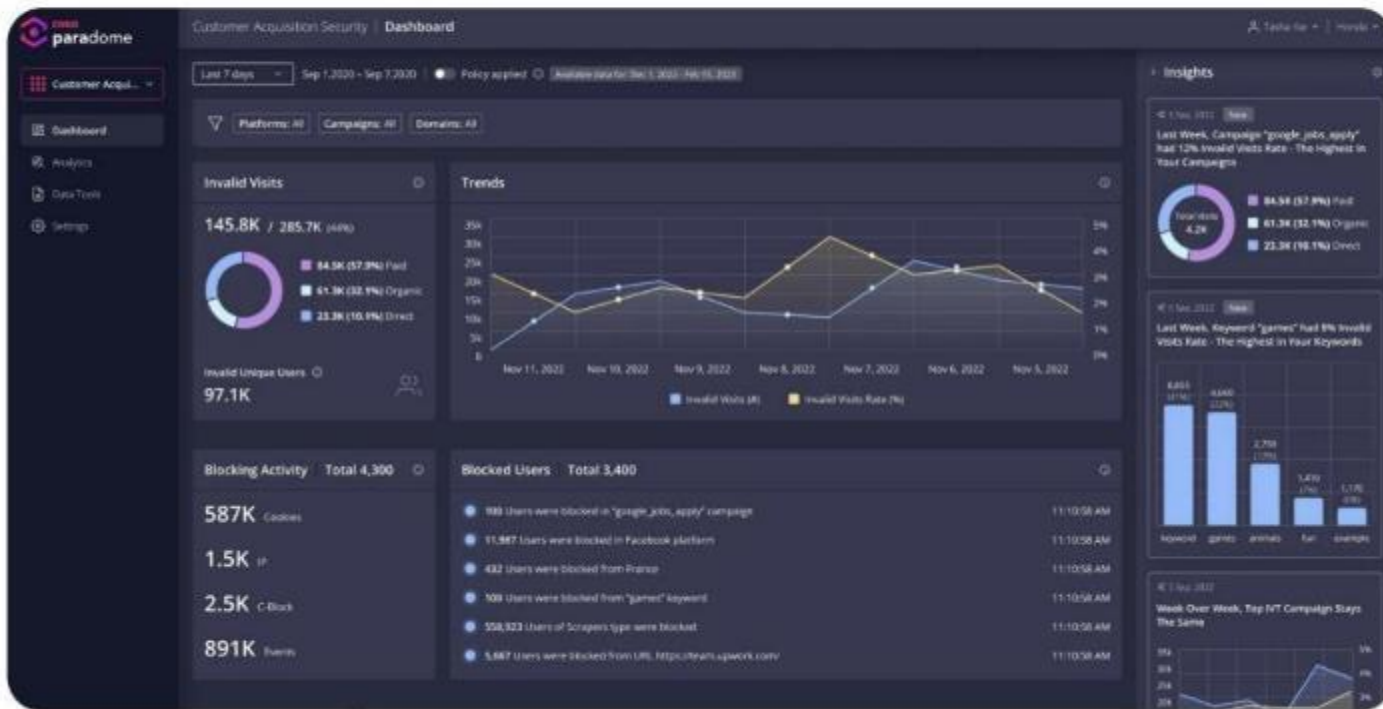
paradome

Customer Acquisition Security | Dashboard

Tasha Ita | Honda

Customer Acqui...

Dashboard
Analytics
Data Tools
Settings

Last 7 days   Sep 1 2020 – Sep 7 2020   Policy applied   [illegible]

Platforms: All   Campaigns: All   Domains: All

Invalid Visits

145.8K / 285.7K (49%)

84.5K (57.9%) Paid
61.3K (32.1%) Organic
23.3K (10.1%) Direct

Invalid Unique Users

97.1K

Trends

35k
30k
25k
20k
15k
10k
5k
0

5%
4%
3%
2%
2%
1%
0%

Nov 11, 2022   Nov 10, 2022   Nov 9, 2022   Nov 8, 2022   Nov 7, 2022   Nov 6, 2022   Nov 5, 2022

Invalid Visits (#)   Invalid Visits Rate (%)

Blocking Activity   Total 4,300

587K Cookies
1.5K IP
2.5K C-Block
891K Events

Blocked Users   Total 3,400

100 Users were blocked in "google_jobs_apply" campaign   11:10:58 AM
11,987 Users were blocked in Facebook platform   11:10:58 AM
432 Users were blocked from France   11:10:58 AM
100 Users were blocked from "games" keyword   11:10:58 AM
558,923 Users of Scrapers type were blocked   11:10:58 AM
5,667 Users were blocked from URL https://team.upwork.com   11:10:58 AM

Insights

1 Sec 2022   New
Last Week, Campaign "google_jobs_apply" had 12% Invalid Visits Rate - The Highest In Your Campaigns

Total Visits 4.2K

84.5K (57.9%) Paid
61.3K (32.1%) Organic
23.3K (10.1%) Direct

1 Sec 2022   New
Last Week, Keyword "games" had 8% Invalid Visits Rate - The Highest In Your Keywords

8,653 (41%)   4,640 (22%)   2,750 (13%)   1,450 (7%)   1,170 (6%)

keyword   games   animals   fun   example

1 Sec 2022
Week Over Week, Top IVT Campaign Stays The Same

35k
30k
25k
20k

5%
4%
3%
2%